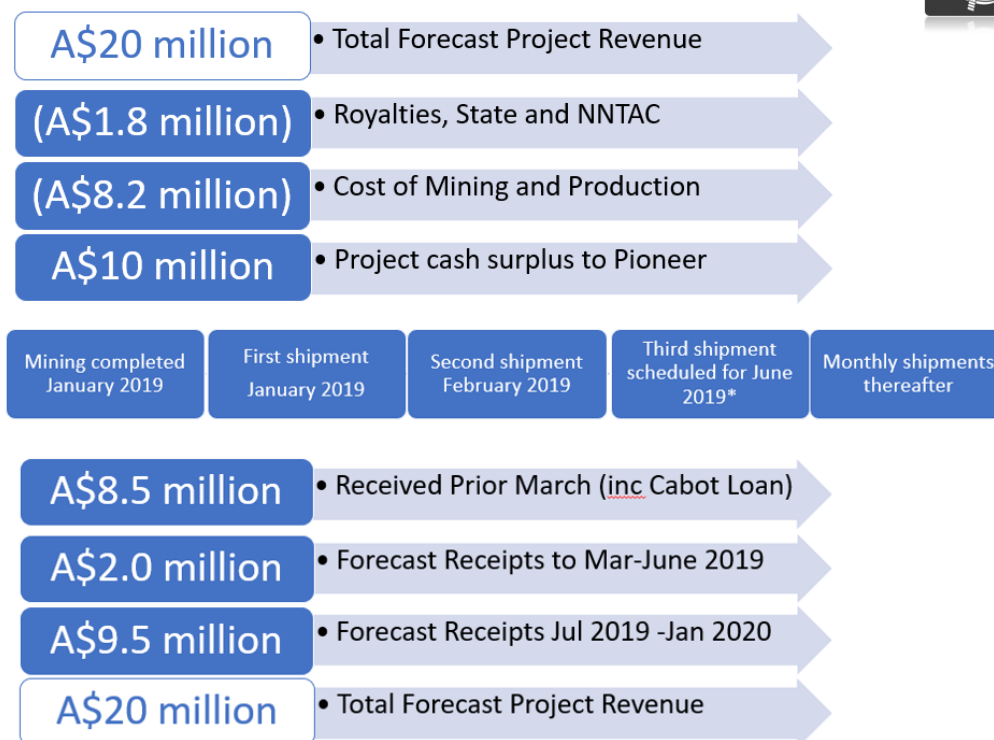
A$20 million
• Total Forecast Project Revenue

(A$1.8 million)
• Royalties, State and NNTAC

(A$8.2 million)
• Cost of Mining and Production

A$10 million
• Project cash surplus to Pioneer

Mining completed January 2019

First shipment January 2019

Second shipment February 2019

Third shipment scheduled for June 2019*

Monthly shipments thereafter

A$8.5 million
• Received Prior March (inc Cabot Loan)

A$2.0 million
• Forecast Receipts to Mar-June 2019

A$9.5 million
• Forecast Receipts Jul 2019 -Jan 2020

A$20 million
• Total Forecast Project Revenue